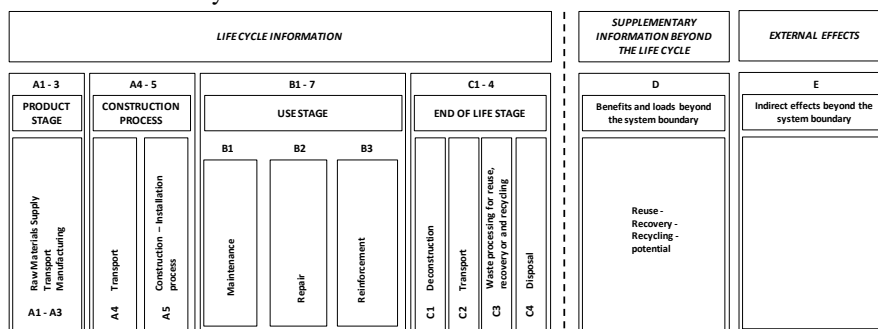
LIFE CYCLE INFORMATION

SUPPLEMENTARY INFORMATION BEYOND THE LIFE CYCLE

EXTERNAL EFFECTS

A1 - 3
PRODUCT STAGE
Raw Materials Supply
Transport
Manufacturing
A1 - A3

A4 - 5
CONSTRUCTION PROCESS
Transport
A4
Construction – Installation process
A5

B1 - 7
USE STAGE
B1
Maintenance
B2
Repair
B3
Reinforcement

C1 - 4
END OF LIFE STAGE
Deconstruction
C1
Transport
C2
Waste processing for reuse, recovery or and recycling
C3
Disposal
C4

D
Benefits and loads beyond the system boundary
Reuse - Recovery - Recycling - potential

E
Indirect effects beyond the system boundary